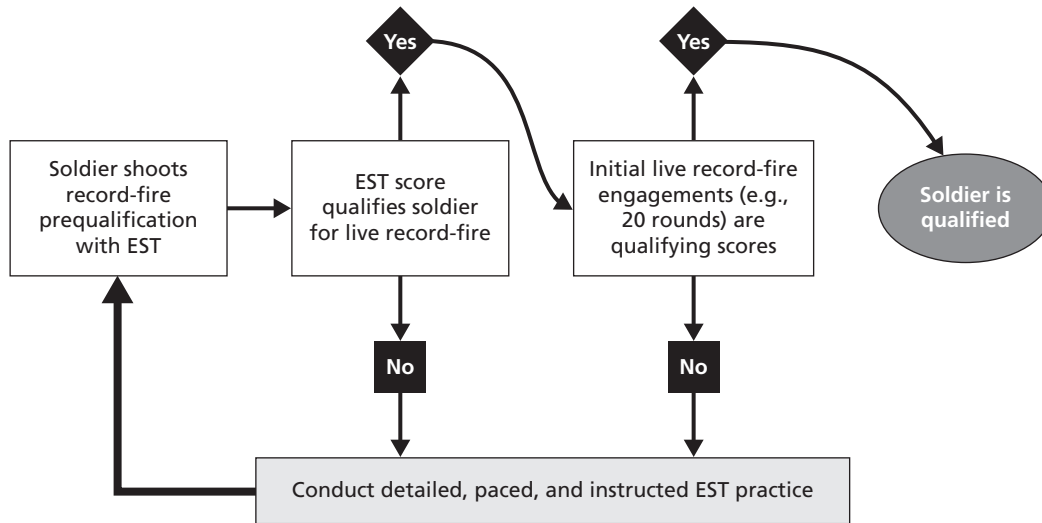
Yes

Yes

Soldier shoots record-fire prequalification with EST

EST score qualifies soldier for live record-fire

Initial live record-fire engagements (e.g., 20 rounds) are qualifying scores

Soldier is qualified

No

No

Conduct detailed, paced, and instructed EST practice